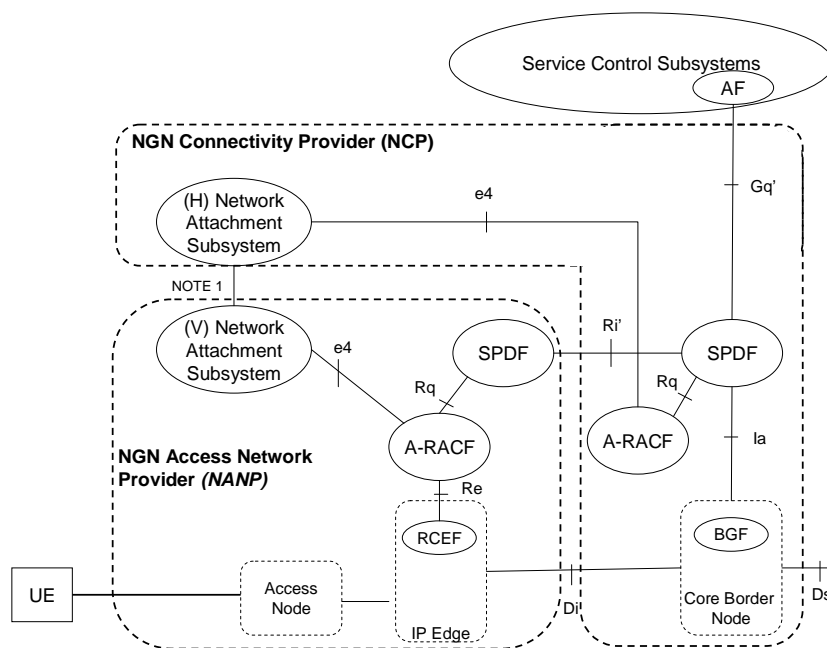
Service Control Subsystems

AF

NGN Connectivity Provider (NCP)

(H) Network Attachment Subsystem

e4

Gq'

NOTE 1

(V) Network Attachment Subsystem

e4

SPDF

Ri'

SPDF

Rq

Rq

A-RACF

A-RACF

Ia

NGN Access Network Provider *(NANP)*

Re

RCEF

BGF

UE

Access Node

IP Edge

Di

Core Border Node

Ds